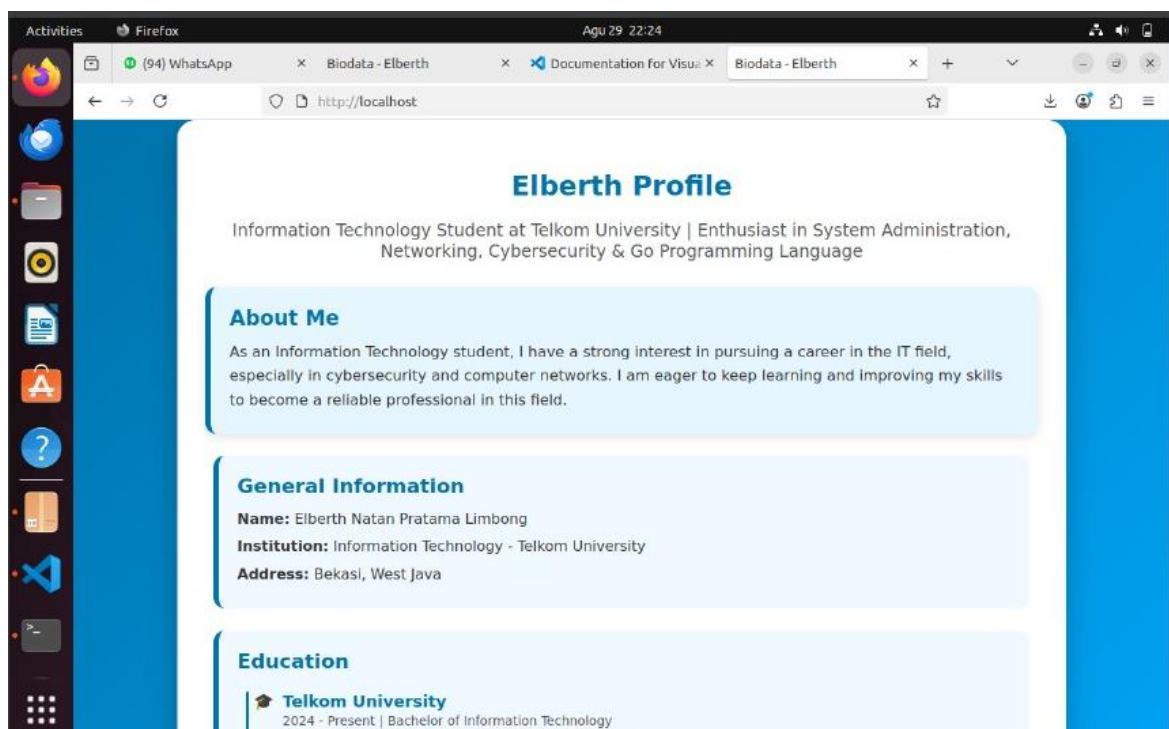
Activities Firefox Agu 29 22:24

(94) WhatsApp × Biodata - Elberth × Documentation for Visua × Biodata - Elberth × +

http://localhost

Elberth Profile

Information Technology Student at Telkom University | Enthusiast in System Administration, Networking, Cybersecurity & Go Programming Language

About Me

As an Information Technology student, I have a strong interest in pursuing a career in the IT field, especially in cybersecurity and computer networks. I am eager to keep learning and improving my skills to become a reliable professional in this field.

General Information

Name: Elberth Natan Pratama Limbong

Institution: Information Technology - Telkom University

Address: Bekasi, West Java

Education

Telkom University
2024 - Present | Bachelor of Information Technology